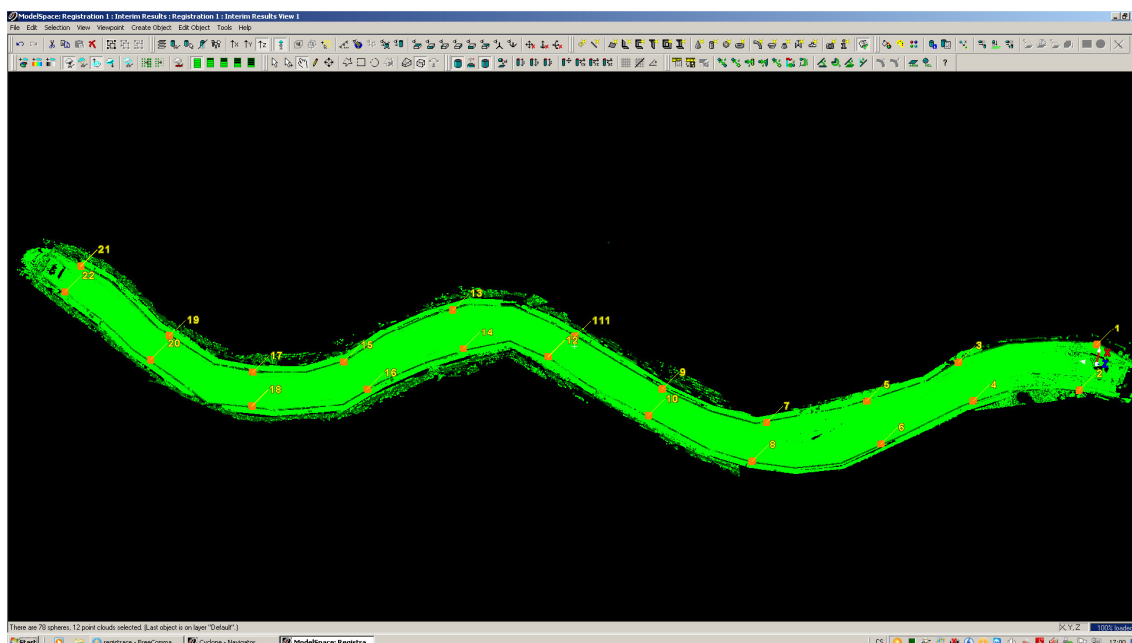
ModelSpace: Registration 1 : Interim Results : Registration 1 : Interim Results View 1

File Edit Selection View Viewpoint Create Object Edit Object Tools Help

21
22
19
20
17
18
15
16
13
14
111
12
9
10
7
8
5
6
3
4
1
2

There are 78 spheres, 12 point clouds selected. (Last object is on layer "Default".)

X,Y,Z
100% loaded

Start
registrace - FreeComma...
Cyclone - Navigator
ModelSpace: Registra...
CS
17:00